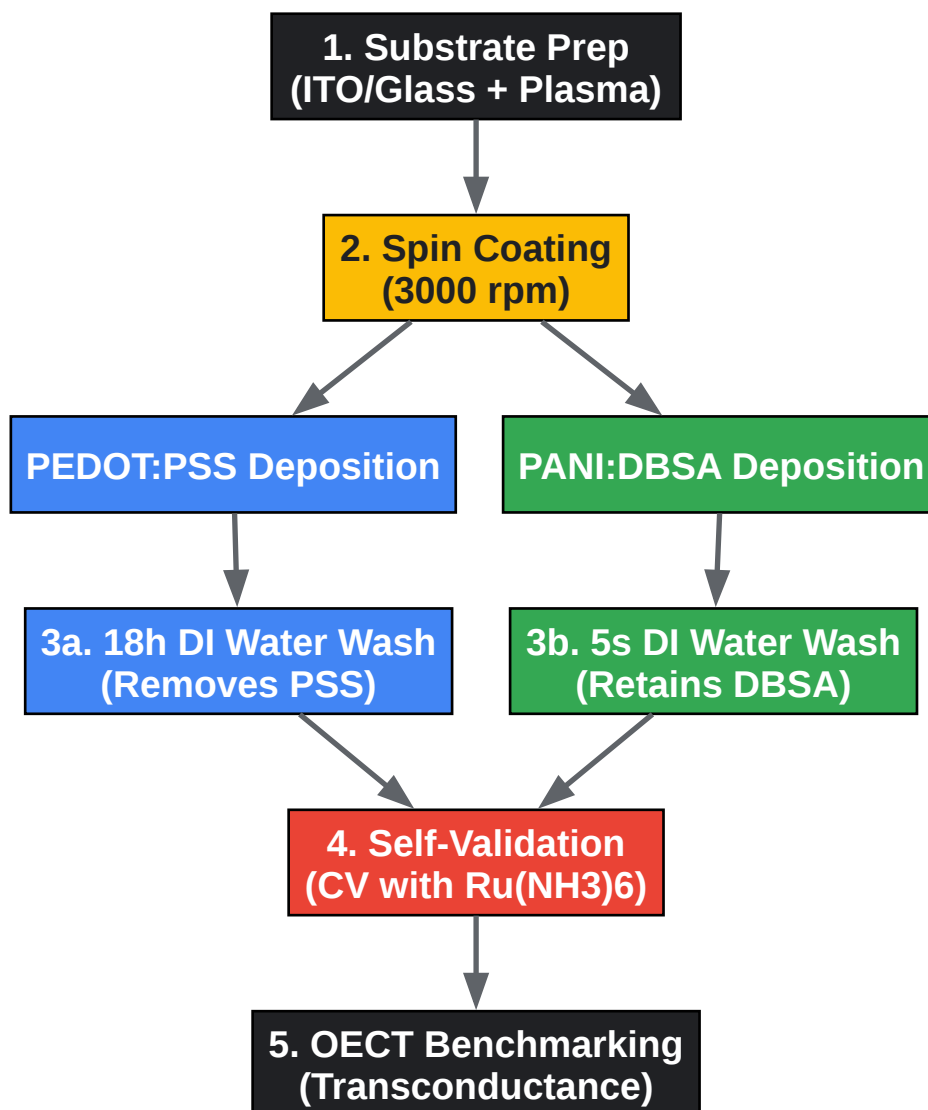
1. Substrate Prep (ITO/Glass + Plasma)

2. Spin Coating (3000 rpm)

PEDOT:PSS Deposition

PANI:DBSA Deposition

3a. 18h DI Water Wash (Removes PSS)

3b. 5s DI Water Wash (Retains DBSA)

4. Self-Validation (CV with Ru(NH3)6)

5. OECT Benchmarking (Transconductance)